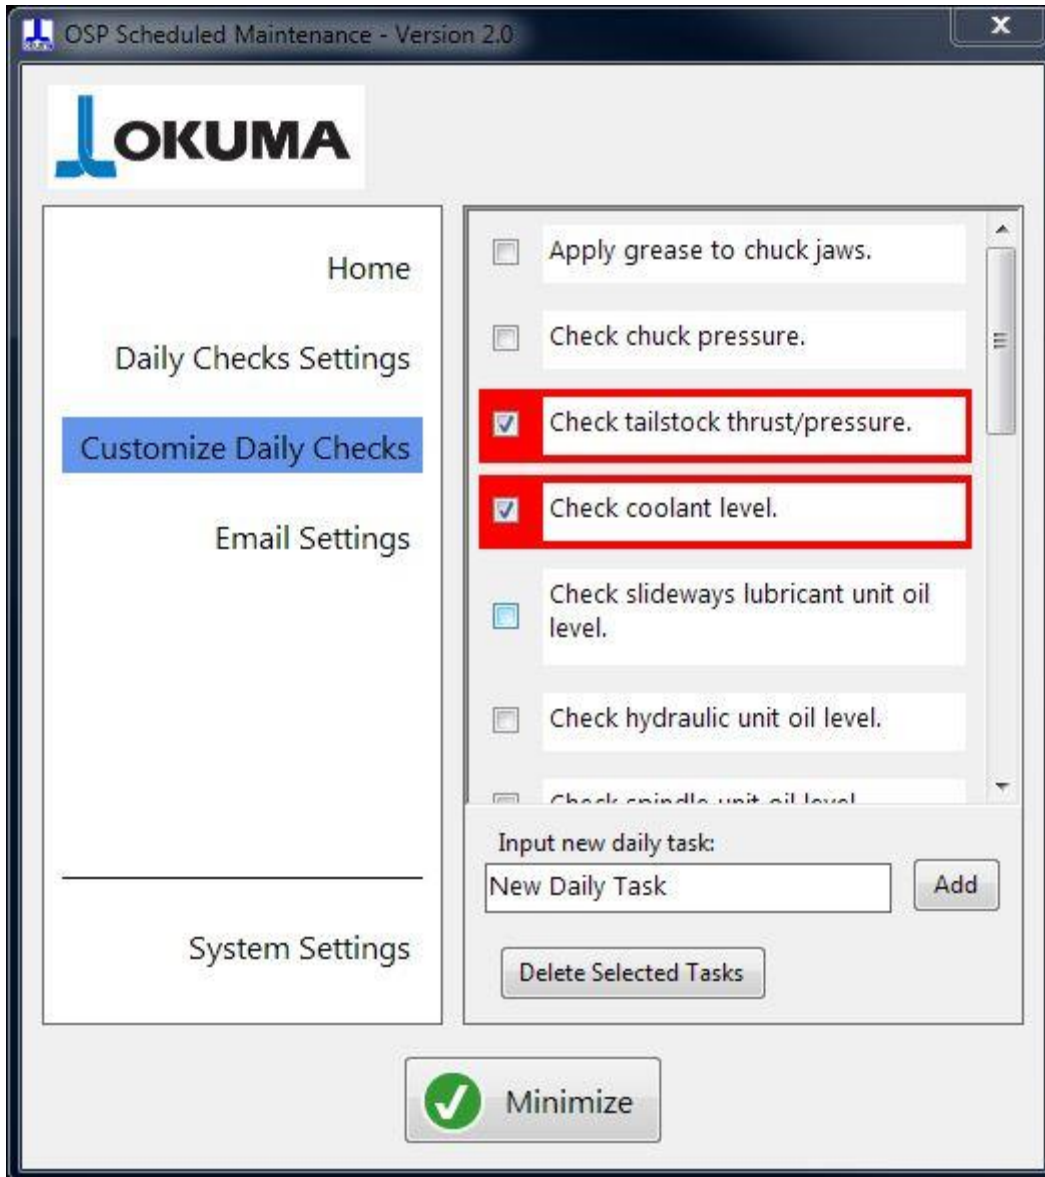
OSP Scheduled Maintenance - Version 2.0

OKUMA

Home

Daily Checks Settings

Customize Daily Checks

Email Settings

System Settings

Apply grease to chuck jaws.

Check chuck pressure.

Check tailstock thrust/pressure.

Check coolant level.

Check slideways lubricant unit oil level.

Check hydraulic unit oil level.

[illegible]

Input new daily task:

New Daily Task

Add

Delete Selected Tasks

Minimize